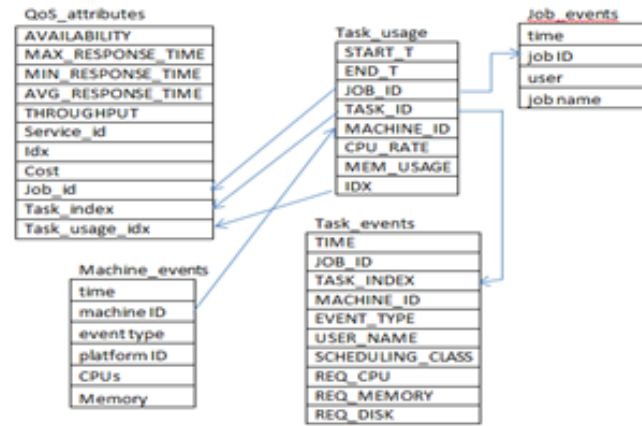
QoS_attributes

| AVAILABILITY |
|---|
| MAX_RESPONSE_TIME |
| MIN_RESPONSE_TIME |
| AVG_RESPONSE_TIME |
| THROUGHPUT |
| Service_id |
| Idx |
| Cost |
| Job_id |
| Task_index |
| Task_usage_idx |

Task_usage

| START_T |
|---|
| END_T |
| JOB_ID |
| TASK_ID |
| MACHINE_ID |
| CPU_RATE |
| MEM_USAGE |
| IDX |

Job_events

| time |
|---|
| job ID |
| user |
| job name |

Task_events

| TIME |
|---|
| JOB_ID |
| TASK_INDEX |
| MACHINE_ID |
| EVENT_TYPE |
| USER_NAME |
| SCHEDULING_CLASS |
| REQ_CPU |
| REQ_MEMORY |
| REQ_DISK |

Machine_events

| time |
|---|
| machine ID |
| event type |
| platform ID |
| CPUs |
| Memory |